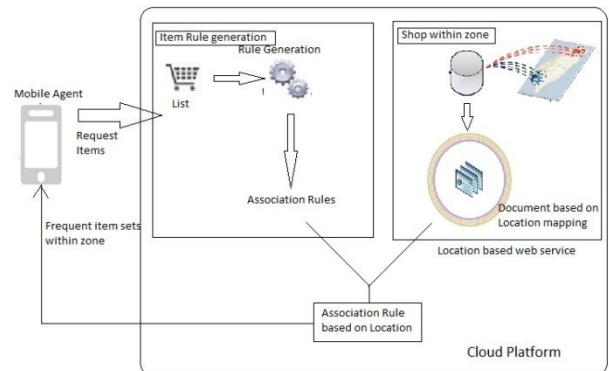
Mobile Agent

Request Items

Frequent item sets within zone

Item Rule generation

Rule Generation

List

Association Rules

Shop within zone

Document based on Location mapping

Location based web service

Association Rule based on Location

Cloud Platform